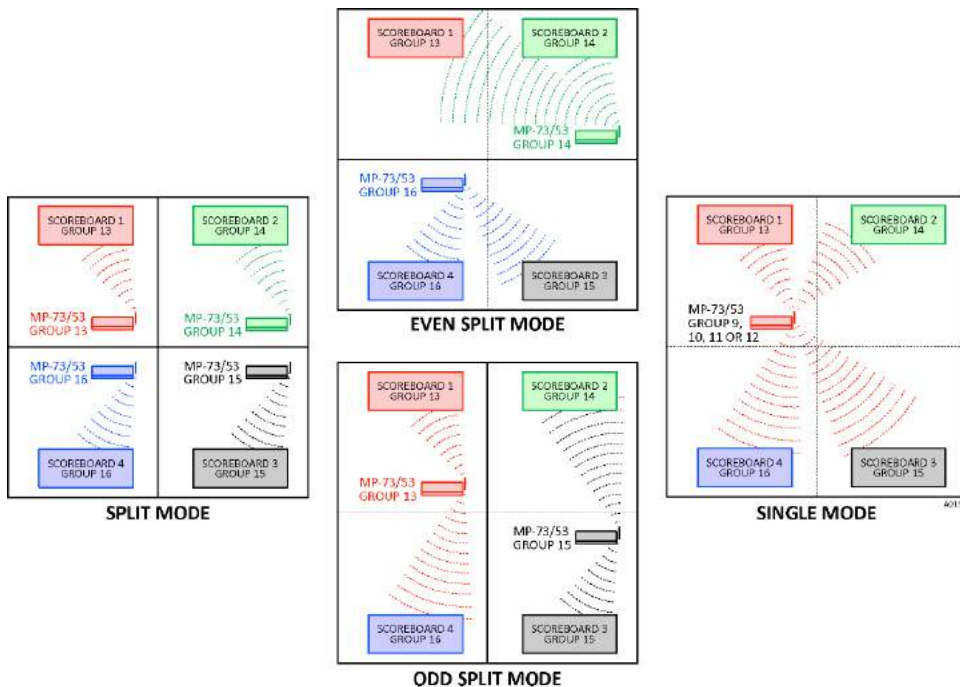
SCOREBOARD 1
GROUP 13

SCOREBOARD 2
GROUP 14

MP-73/53
GROUP 14

MP-73/53
GROUP 16

SCOREBOARD 4
GROUP 16

SCOREBOARD 3
GROUP 15

EVEN SPLIT MODE

SCOREBOARD 1
GROUP 13

SCOREBOARD 2
GROUP 14

MP-73/53
GROUP 13

MP-73/53
GROUP 14

MP-73/53
GROUP 16

MP-73/53
GROUP 15

SCOREBOARD 4
GROUP 16

SCOREBOARD 3
GROUP 15

SPLIT MODE

SCOREBOARD 1
GROUP 13

SCOREBOARD 2
GROUP 14

MP-73/53
GROUP 13

MP-73/53
GROUP 15

SCOREBOARD 4
GROUP 16

SCOREBOARD 3
GROUP 15

ODD SPLIT MODE

SCOREBOARD 1
GROUP 13

SCOREBOARD 2
GROUP 14

MP-73/53
GROUP 9,
10, 11 OR 12

SCOREBOARD 4
GROUP 16

SCOREBOARD 3
GROUP 15

SINGLE MODE

A01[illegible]